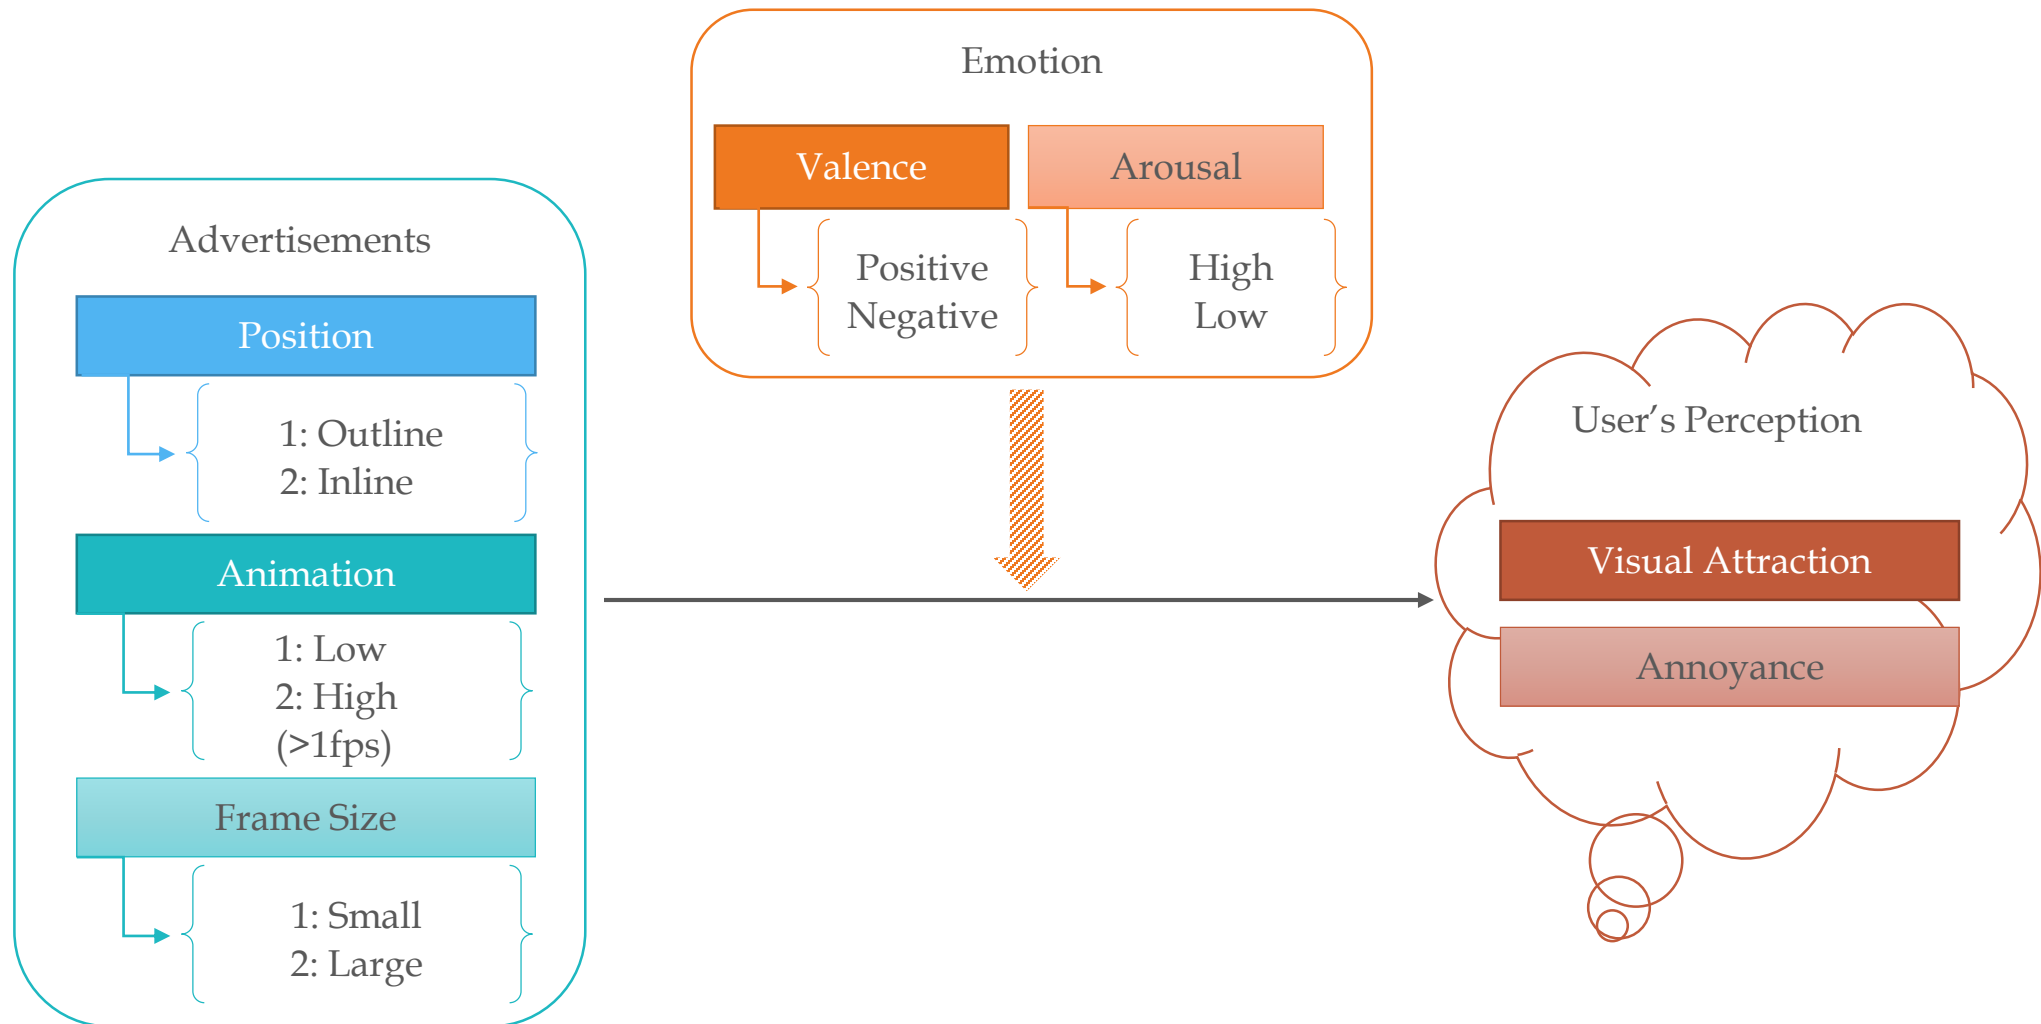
Advertisements

Position

1: Outline
2: Inline

Animation

1: Low
2: High (>1fps)

Frame Size

1: Small
2: Large

Emotion

Valence

Positive
Negative

Arousal

High
Low

User’s Perception

Visual Attraction

Annoyance